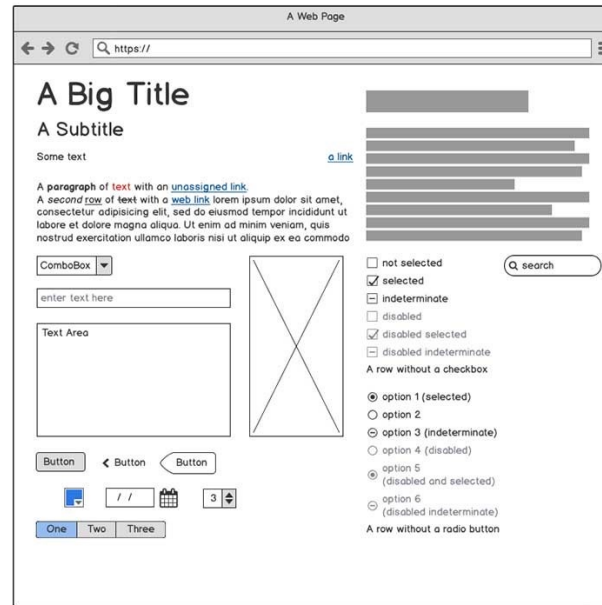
A Web Page

https://

A Big Title

A Subtitle

Some text

a link

A **paragraph** of text with an unassigned link.
A *second* row of ~~text~~ with a web link lorem ipsum dolor sit amet, consectetur adipisicing elit, sed do eiusmod tempor incididunt ut labore et dolore magna aliqua. Ut enim ad minim veniam, quis nostrud exercitation ullamco laboris nisi ut aliquip ex ea commodo

ComboBox

enter text here

Text Area

Button

Button

Button

/ /

3

One Two Three

not selected
selected
indeterminate
disabled
disabled selected
disabled indeterminate
A row without a checkbox

search

option 1 (selected)
option 2
option 3 (indeterminate)
option 4 (disabled)
option 5 (disabled and selected)
option 6 (disabled indeterminate)
A row without a radio button